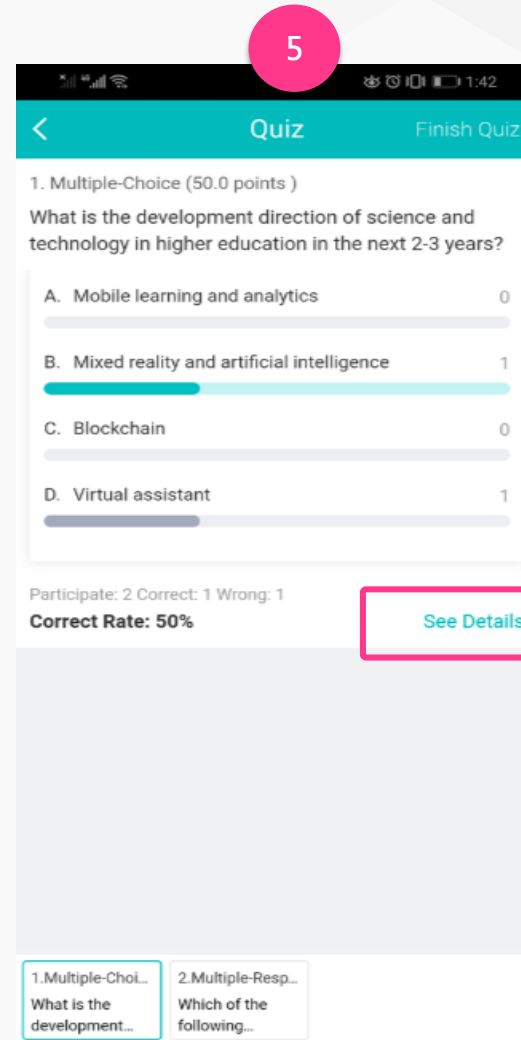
5

1:42

Quiz

Finish Quiz

1. Multiple-Choice (50.0 points )

What is the development direction of science and technology in higher education in the next 2-3 years?

A. Mobile learning and analytics 0

B. Mixed reality and artificial intelligence 1

C. Blockchain 0

D. Virtual assistant 1

Participate: 2 Correct: 1 Wrong: 1

Correct Rate: 50%

See Details

1.Multiple-Choi... What is the development...

2.Multiple-Resp... Which of the following...